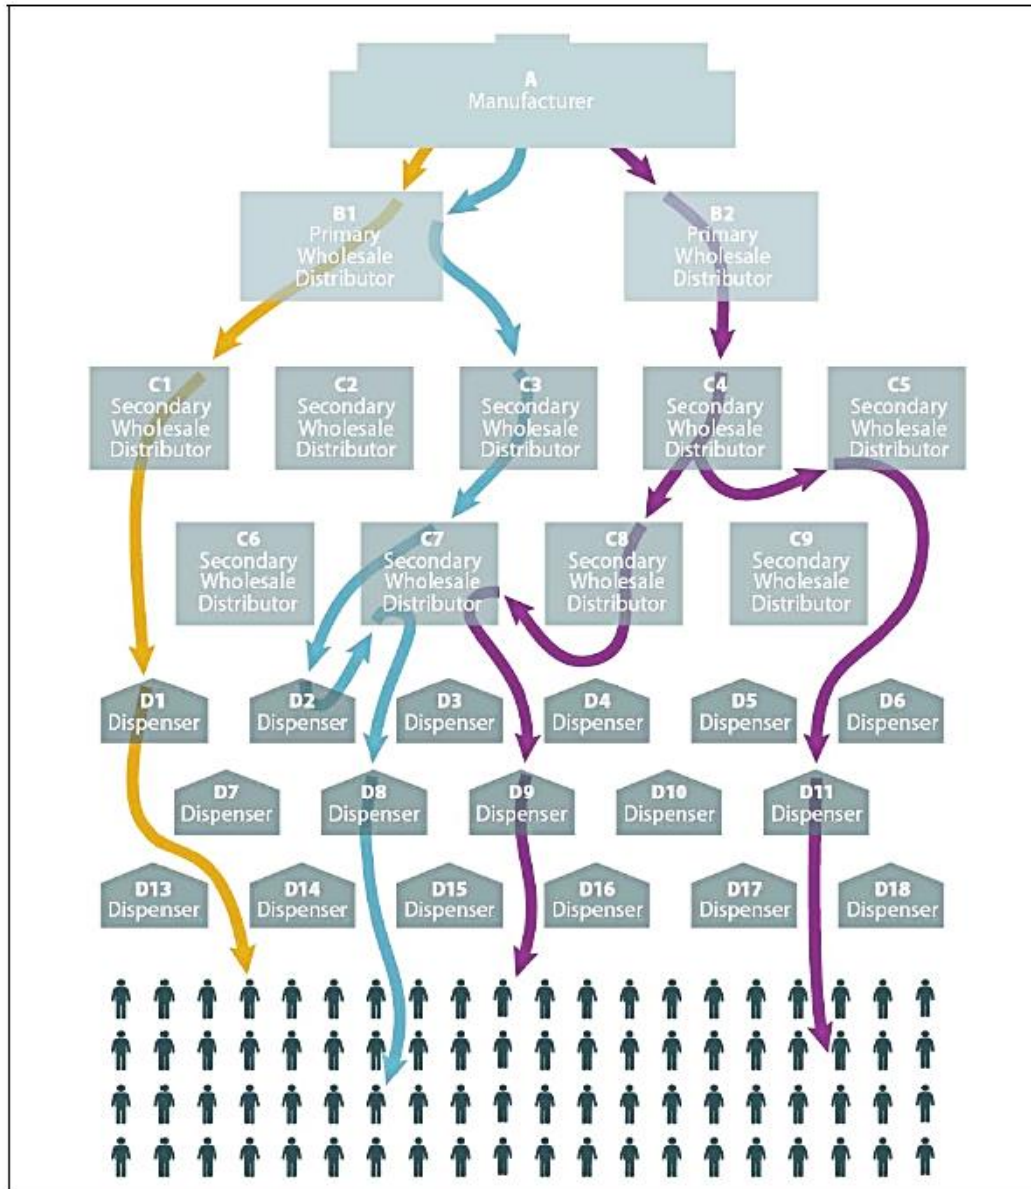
A
Manufacturer

B1
Primary
Wholesale
Distributor

B2
Primary
Wholesale
Distributor

C1
Secondary
Wholesale
Distributor

C2
Secondary
Wholesale
Distributor

C3
Secondary
Wholesale
Distributor

C4
Secondary
Wholesale
Distributor

C5
Secondary
Wholesale
Distributor

C6
Secondary
Wholesale
Distributor

C7
Secondary
Wholesale
Distributor

C8
Secondary
Wholesale
Distributor

C9
Secondary
Wholesale
Distributor

D1
Dispenser

D2
Dispenser

D3
Dispenser

D4
Dispenser

D5
Dispenser

D6
Dispenser

D7
Dispenser

D8
Dispenser

D9
Dispenser

D10
Dispenser

D11
Dispenser

D13
Dispenser

D14
Dispenser

D15
Dispenser

D16
Dispenser

D17
Dispenser

D18
Dispenser